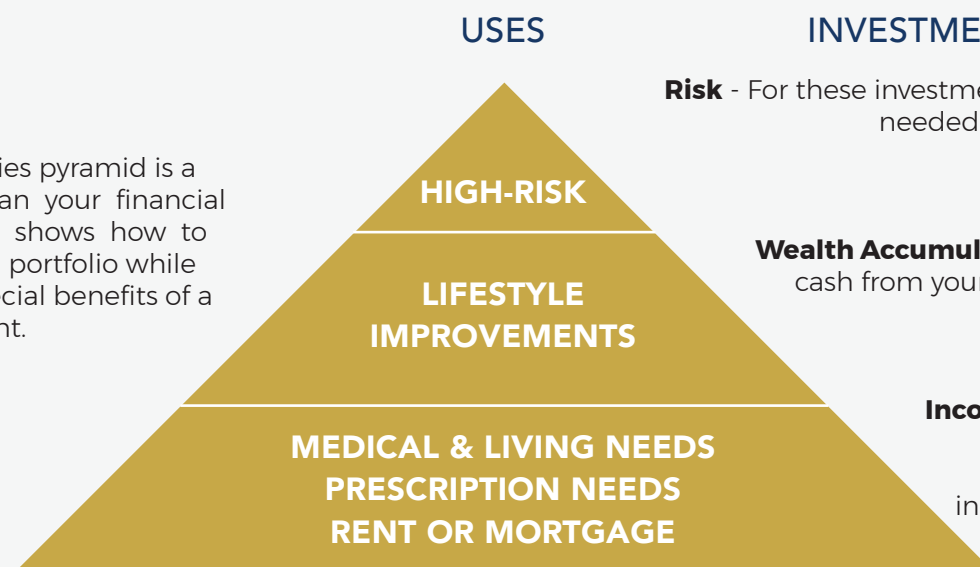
USES

INVESTME

ies pyramid is a an your financial shows how to portfolio while cial benefits of a nt.

HIGH-RISK

LIFESTYLE IMPROVEMENTS

MEDICAL & LIVING NEEDS
PRESCRIPTION NEEDS
RENT OR MORTGAGE

**Risk** - For these investme needed

**Wealth Accumul** cash from you

**Inco**

in